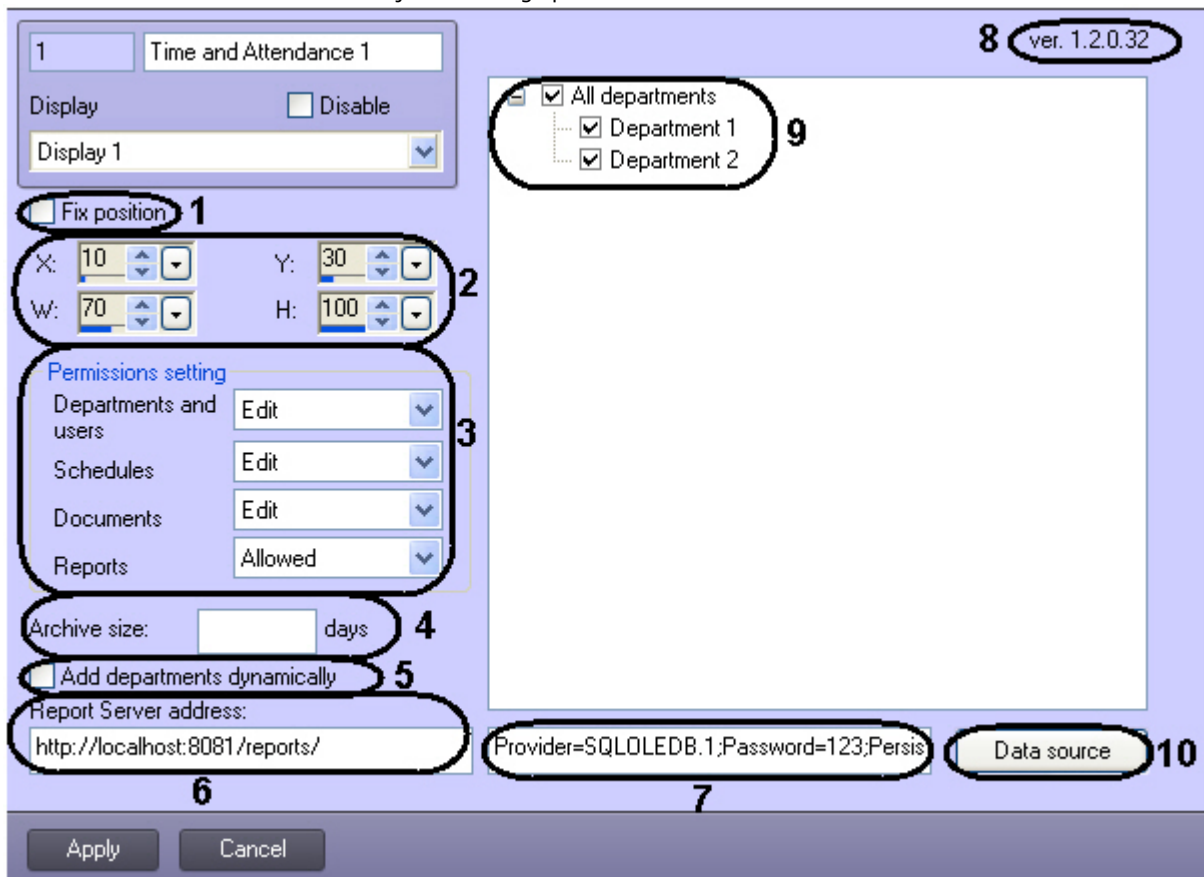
1 Time and Attendance 1

Display

Disable

Display 1

Fix position 1

X: 10

Y: 30

W: 70

H: 100

2

Permissions setting

Departments and users Edit

Schedules Edit

Documents Edit

Reports Allowed

3

Archive size: days 4

Add departments dynamically 5

Report Server address:

http://localhost:8081/reports/

6

8 ver. 1.2.0.32

All departments

Department 1

Department 2

9

Provider=SQLOLEDB.1;Password=123;Persis

7

Data source 10

Apply

Cancel